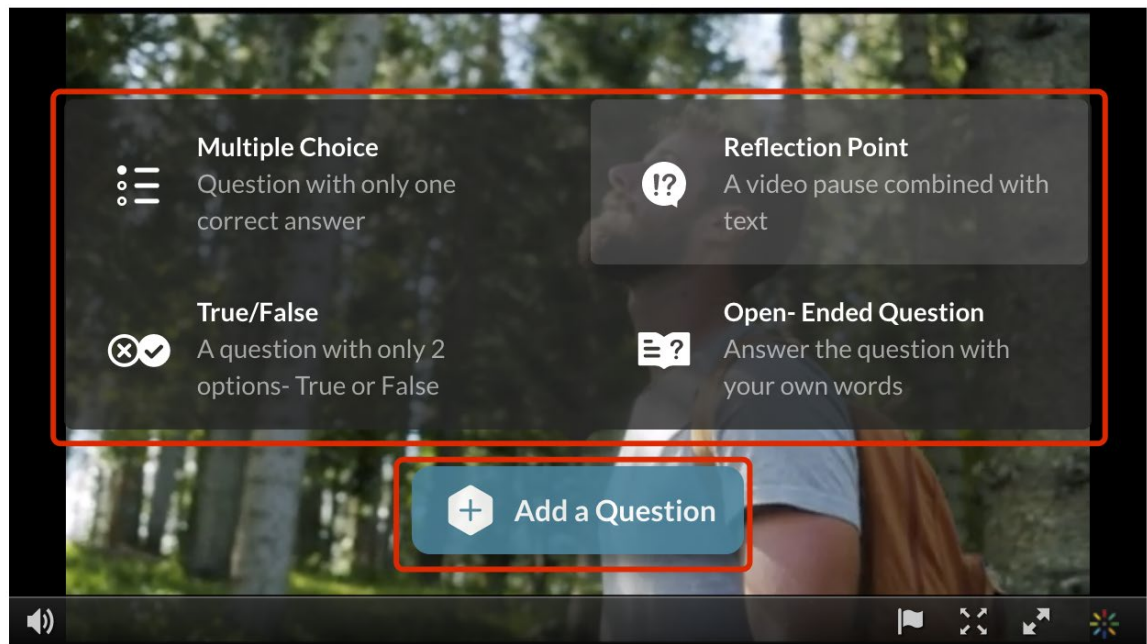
Multiple Choice
Question with only one correct answer

Reflection Point
A video pause combined with text

True/False
A question with only 2 options- True or False

Open- Ended Question
Answer the question with your own words

Add a Question